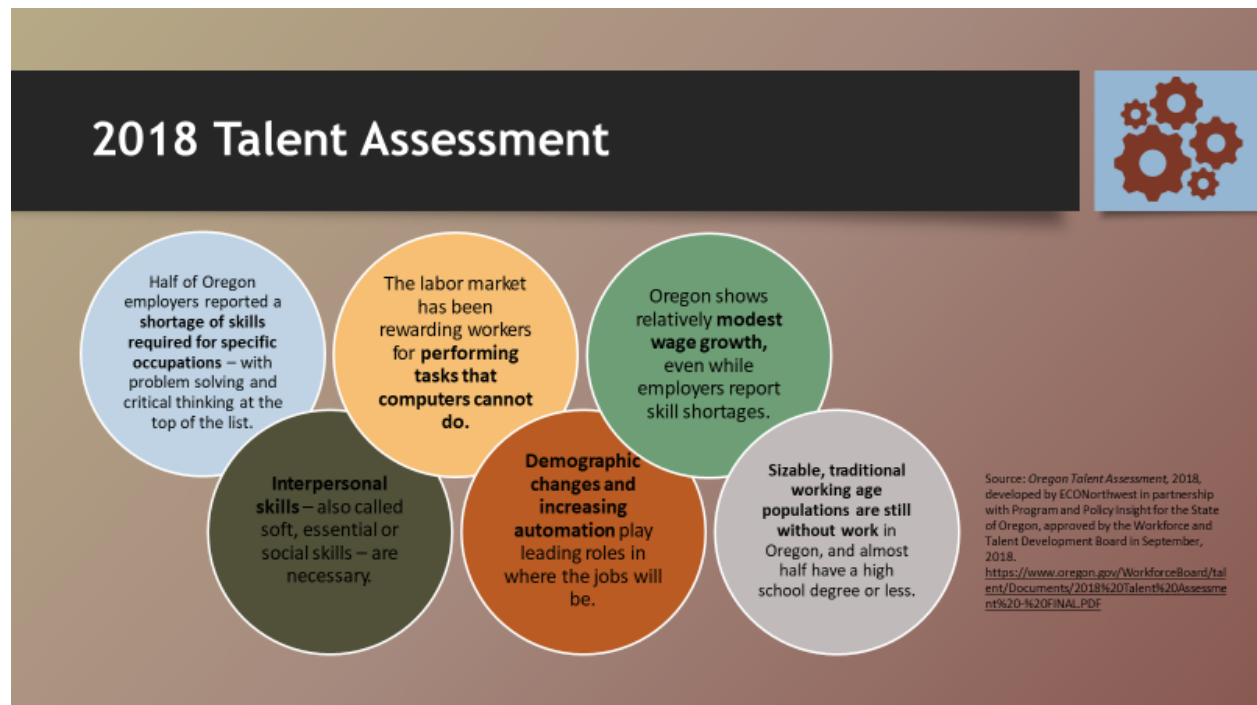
2018 Talent Assessment

Half of Oregon employers reported a **shortage of skills required for specific occupations** – with problem solving and critical thinking at the top of the list.

The labor market has been rewarding workers for **performing tasks that computers cannot do.**

Oregon shows relatively **modest wage growth,** even while employers report skill shortages.

**Interpersonal skills** – also called soft, essential or social skills – are necessary.

**Demographic changes and increasing automation** play leading roles in where the jobs will be.

**Sizable, traditional working age populations are still without work** in Oregon, and almost half have a high school degree or less.

Source: *Oregon Talent Assessment*, 2018, developed by ECONorthwest in partnership with Program and Policy Insight for the State of Oregon, approved by the Workforce and Talent Development Board in September, 2018. https://www.oregon.gov/WorkforceBoard/talent/Documents/2018%20Talent%20Assessment%20-%20FINAL.PDF